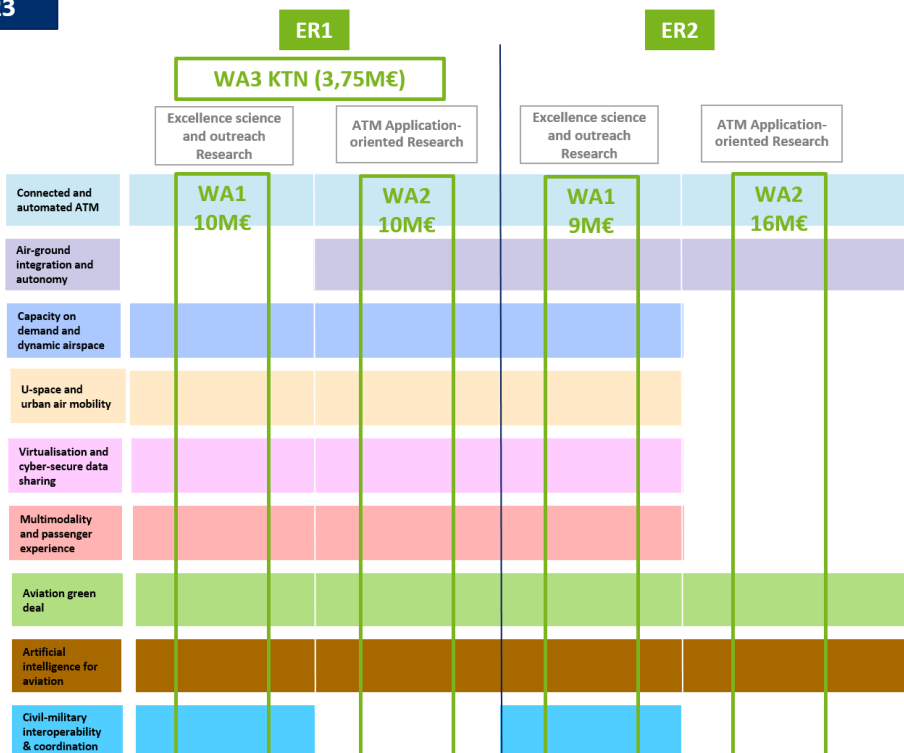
3

ER1

ER2

WA3 KTN (3,75M€)

Excellence science and outreach Research

ATM Application-oriented Research

Excellence science and outreach Research

ATM Application-oriented Research

Connected and automated ATM

WA1 10M€

WA2 10M€

WA1 9M€

WA2 16M€

Air-ground integration and autonomy

Capacity on demand and dynamic airspace

U-space and urban air mobility

Virtualisation and cyber-secure data sharing

Multimodality and passenger experience

Aviation green deal

Artificial intelligence for aviation

Civil-military interoperability & coordination